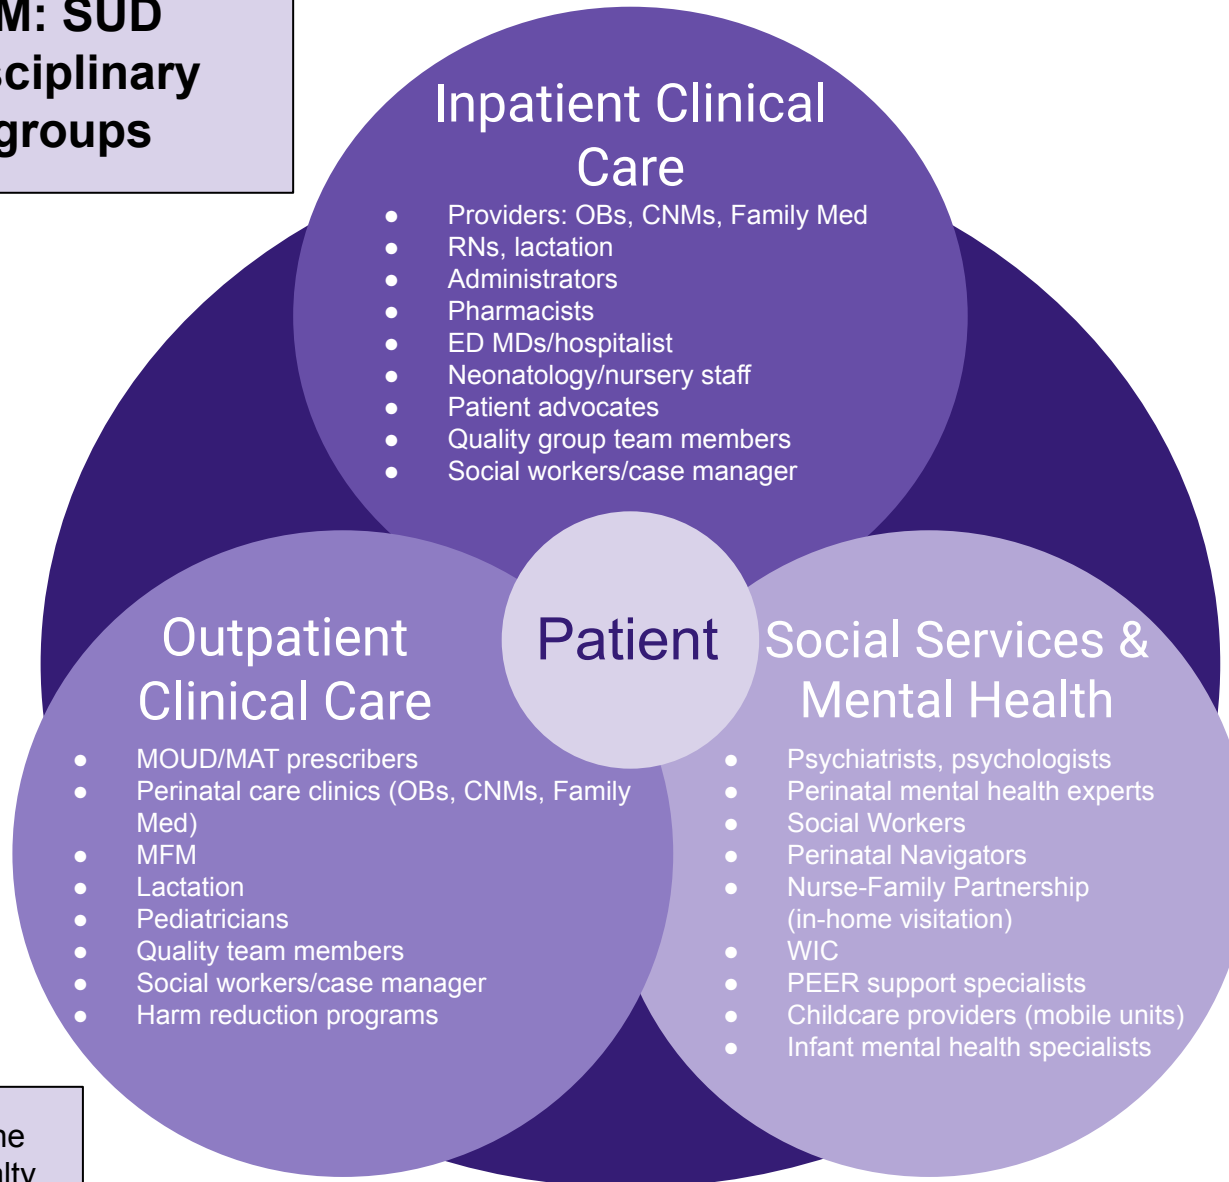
M: SUD
sciplinary
groups

Inpatient Clinical Care

- Providers: OBs, CNMs, Family Med
- RNs, lactation
- Administrators
- Pharmacists
- ED MDs/hospitalist
- Neonatology/nursery staff
- Patient advocates
- Quality group team members
- Social workers/case manager

Patient

Outpatient Clinical Care

- MOUD/MAT prescribers
- Perinatal care clinics (OBs, CNMs, Family Med)
- MFM
- Lactation
- Pediatricians
- Quality team members
- Social workers/case manager
- Harm reduction programs

Social Services & Mental Health

- Psychiatrists, psychologists
- Perinatal mental health experts
- Social Workers
- Perinatal Navigators
- Nurse-Family Partnership (in-home visitation)
- WIC
- PEER support specialists
- Childcare providers (mobile units)
- Infant mental health specialists

ne
alty